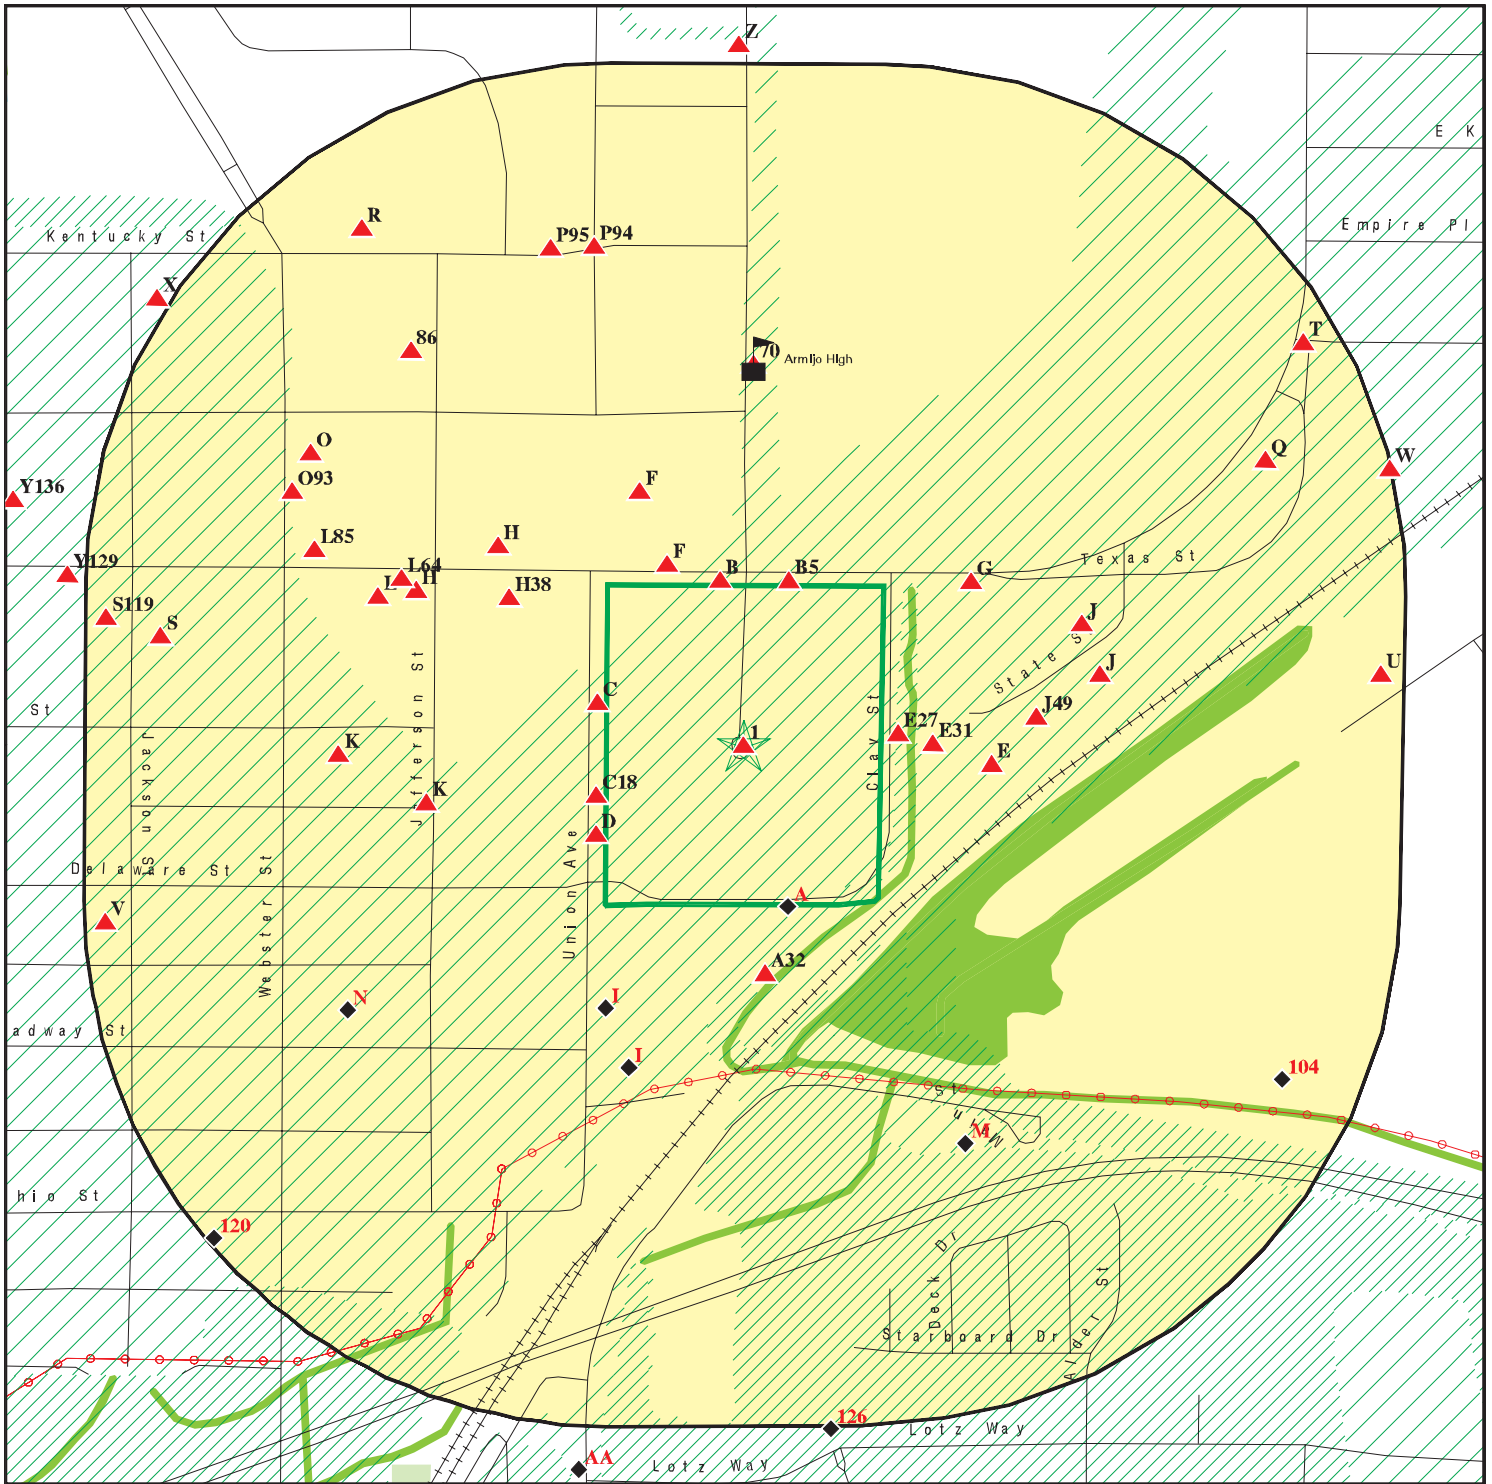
Z
E K
Kentucky St
R
P95 P94
Empire Pl
X
86
70 Armijo High
T
O
Q
W
Y136
O93
F
H
L85
F
Y129
L64
L H
H38
B
B5
G
Texas St
S119
S
J
J
U
St
Jefferson St
State St
C
E27
E31
J49
K
1
Clay St
E
Jackson St
K
C18
D
Delaware St
St
Union Ave
A
V
Webster St
A32
N
I
adway St
I
104
St
M
hio St
120
Dr
Deck
St
Starboard Dr
Alder
126
Lotz Way
AA
Lotz Way